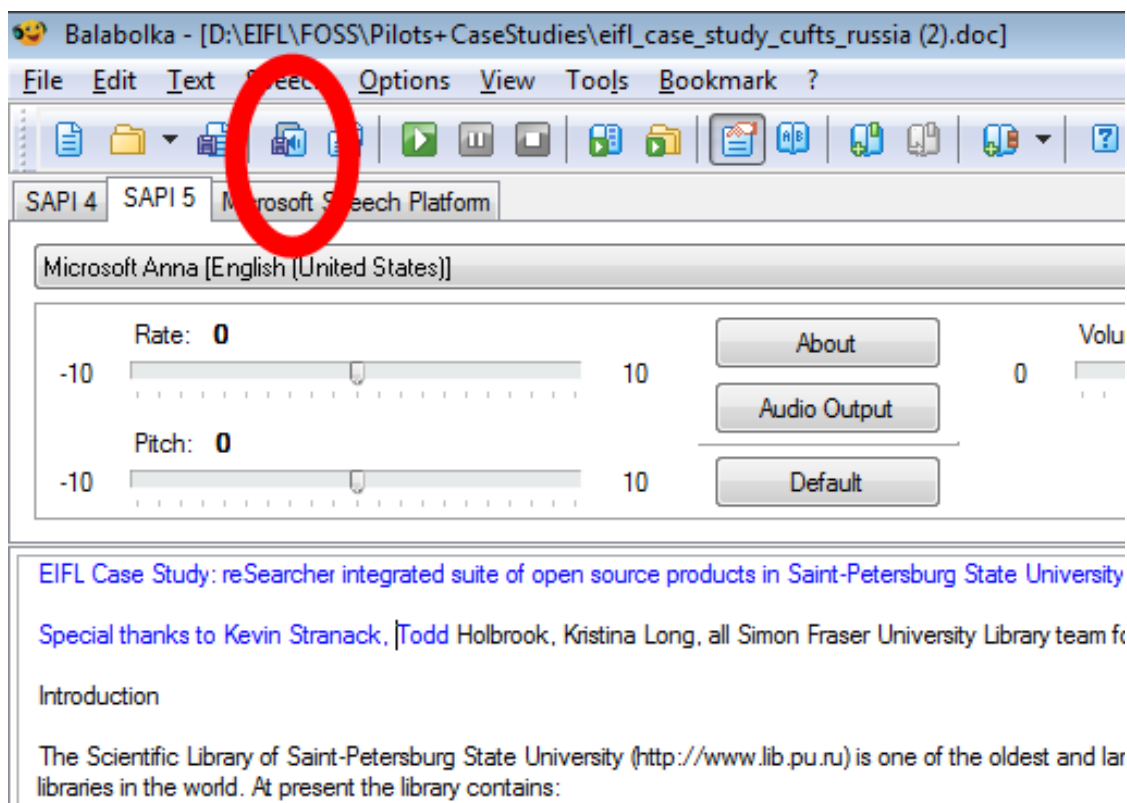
Balabolka - [D:\EIFL\FOSS\Pilots+CaseStudies\eifl_case_study_cufts_russia (2).doc]

File Edit Text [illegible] Options View Tools Bookmark ?

SAPI 4 SAPI 5 M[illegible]rosoft S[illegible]eech Platform

Microsoft Anna [English (United States)]

Rate: 0
-10 10

Pitch: 0
-10 10

About
Audio Output
Default

Volu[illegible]
0

EIFL Case Study: reSearcher integrated suite of open source products in Saint-Petersburg State University

Special thanks to Kevin Stranack, Todd Holbrook, Kristina Long, all Simon Fraser University Library team f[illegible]

Introduction

The Scientific Library of Saint-Petersburg State University (http://www.lib.pu.ru) is one of the oldest and lar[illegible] libraries in the world. At present the library contains: